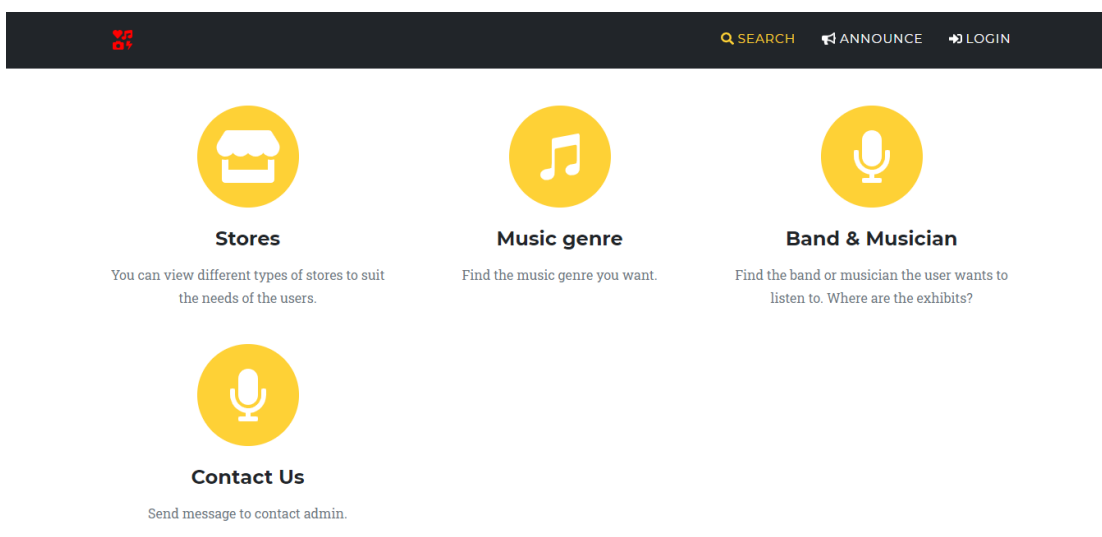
SEARCH ANNOUNCE LOGIN

Stores

You can view different types of stores to suit the needs of the users.

Music genre

Find the music genre you want.

Band & Musician

Find the band or musician the user wants to listen to. Where are the exhibits?

Contact Us

Send message to contact admin.